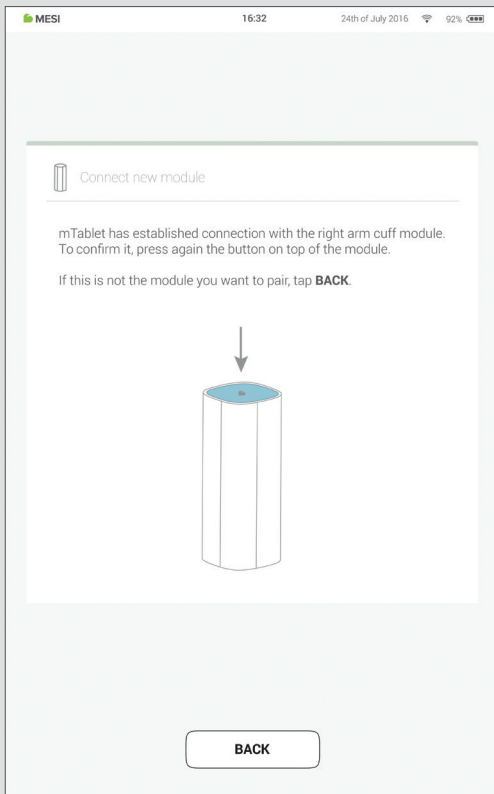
MESI 16:32 24th of July 2016 92%

Connect new module

mTablet has established connection with the right arm cuff module. To confirm it, press again the button on top of the module.

If this is not the module you want to pair, tap **BACK**.

BACK